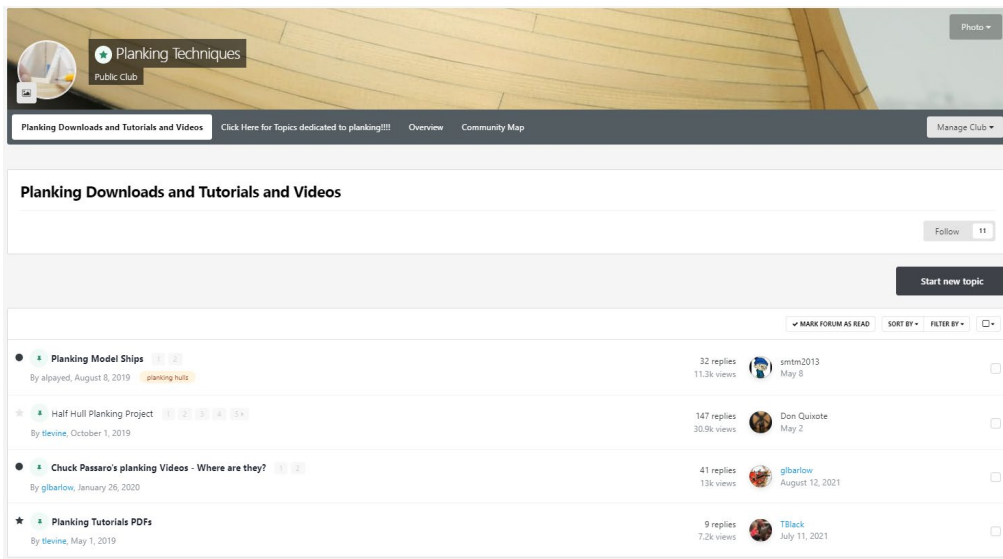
Photo ▾

Planking Techniques

Public Club

Planking Downloads and Tutorials and Videos | Click Here for Topics dedicated to planking!!!! | Overview | Community Map

Manage Club ▾

Planking Downloads and Tutorials and Videos

Follow 11

Start new topic

✔ MARK FORUM AS READ | SORT BY ▾ | FILTER BY ▾

Planking Model Ships 1 2
By alpayed, August 8, 2019 planking hulls
32 replies
11.3k views
smtm2013
May 8

Half Hull Planking Project 1 2 3 4 5 »
By tlevine, October 1, 2019
147 replies
30.9k views
Don Quixote
May 2

Chuck Passaro's planking Videos - Where are they? 1 2
By glbarlow, January 26, 2020
41 replies
13k views
glbarlow
August 12, 2021

Planking Tutorials PDFs
By tlevine, May 1, 2019
9 replies
7.2k views
TBlack
July 11, 2021